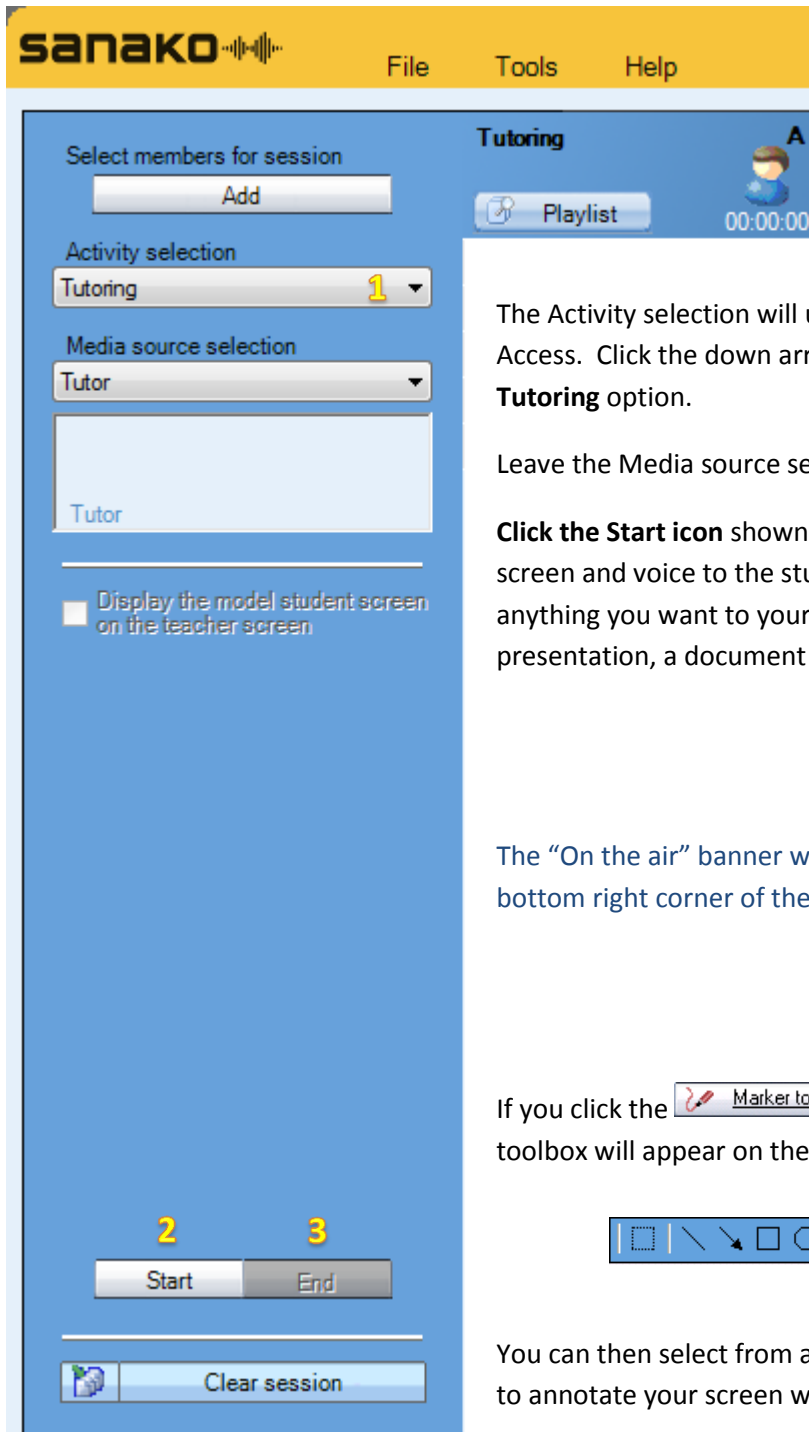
sanako

File Tools Help

Select members for session

Add

Activity selection

Tutoring 1

Media source selection

Tutor

Tutor

Display the model student screen on the teacher screen

2 3

Start End

Clear session

Tutoring

A

Playlist

00:00:00

The Activity selection will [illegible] Access. Click the down ar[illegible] **Tutoring** option.

Leave the Media source se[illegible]

**Click the Start icon** shown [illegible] screen and voice to the st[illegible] anything you want to your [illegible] presentation, a document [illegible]

The "On the air" banner w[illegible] bottom right corner of the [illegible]

If you click the Marker to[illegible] toolbox will appear on the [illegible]

You can then select from a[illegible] to annotate your screen w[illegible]